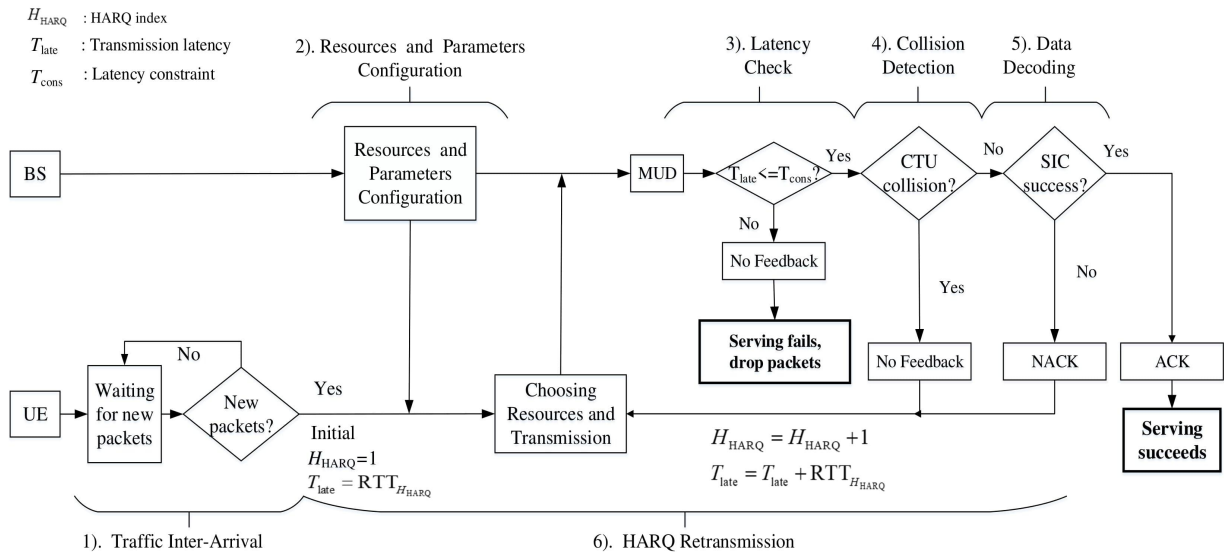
$H_{\text{HARQ}}$ : HARQ index
$T_{\text{late}}$ : Transmission latency
$T_{\text{cons}}$ : Latency constraint

2). Resources and Parameters Configuration

3). Latency Check

4). Collision Detection

5). Data Decoding

BS

Resources and Parameters Configuration

MUD

$T_{\text{late}}$<=$T_{\text{cons}}$?

Yes

CTU collision?

No

SIC success?

Yes

No

No Feedback

Serving fails, drop packets

Yes

No

No

UE

Waiting for new packets

New packets?

Yes

Initial
$H_{\text{HARQ}}$=1
$T_{\text{late}} = \text{RTT}_{H_{\text{HARQ}}}$

Choosing Resources and Transmission

No Feedback

NACK

ACK

Serving succeeds

$H_{\text{HARQ}} = H_{\text{HARQ}} + 1$
$T_{\text{late}} = T_{\text{late}} + \text{RTT}_{H_{\text{HARQ}}}$

1). Traffic Inter-Arrival

6). HARQ Retransmission